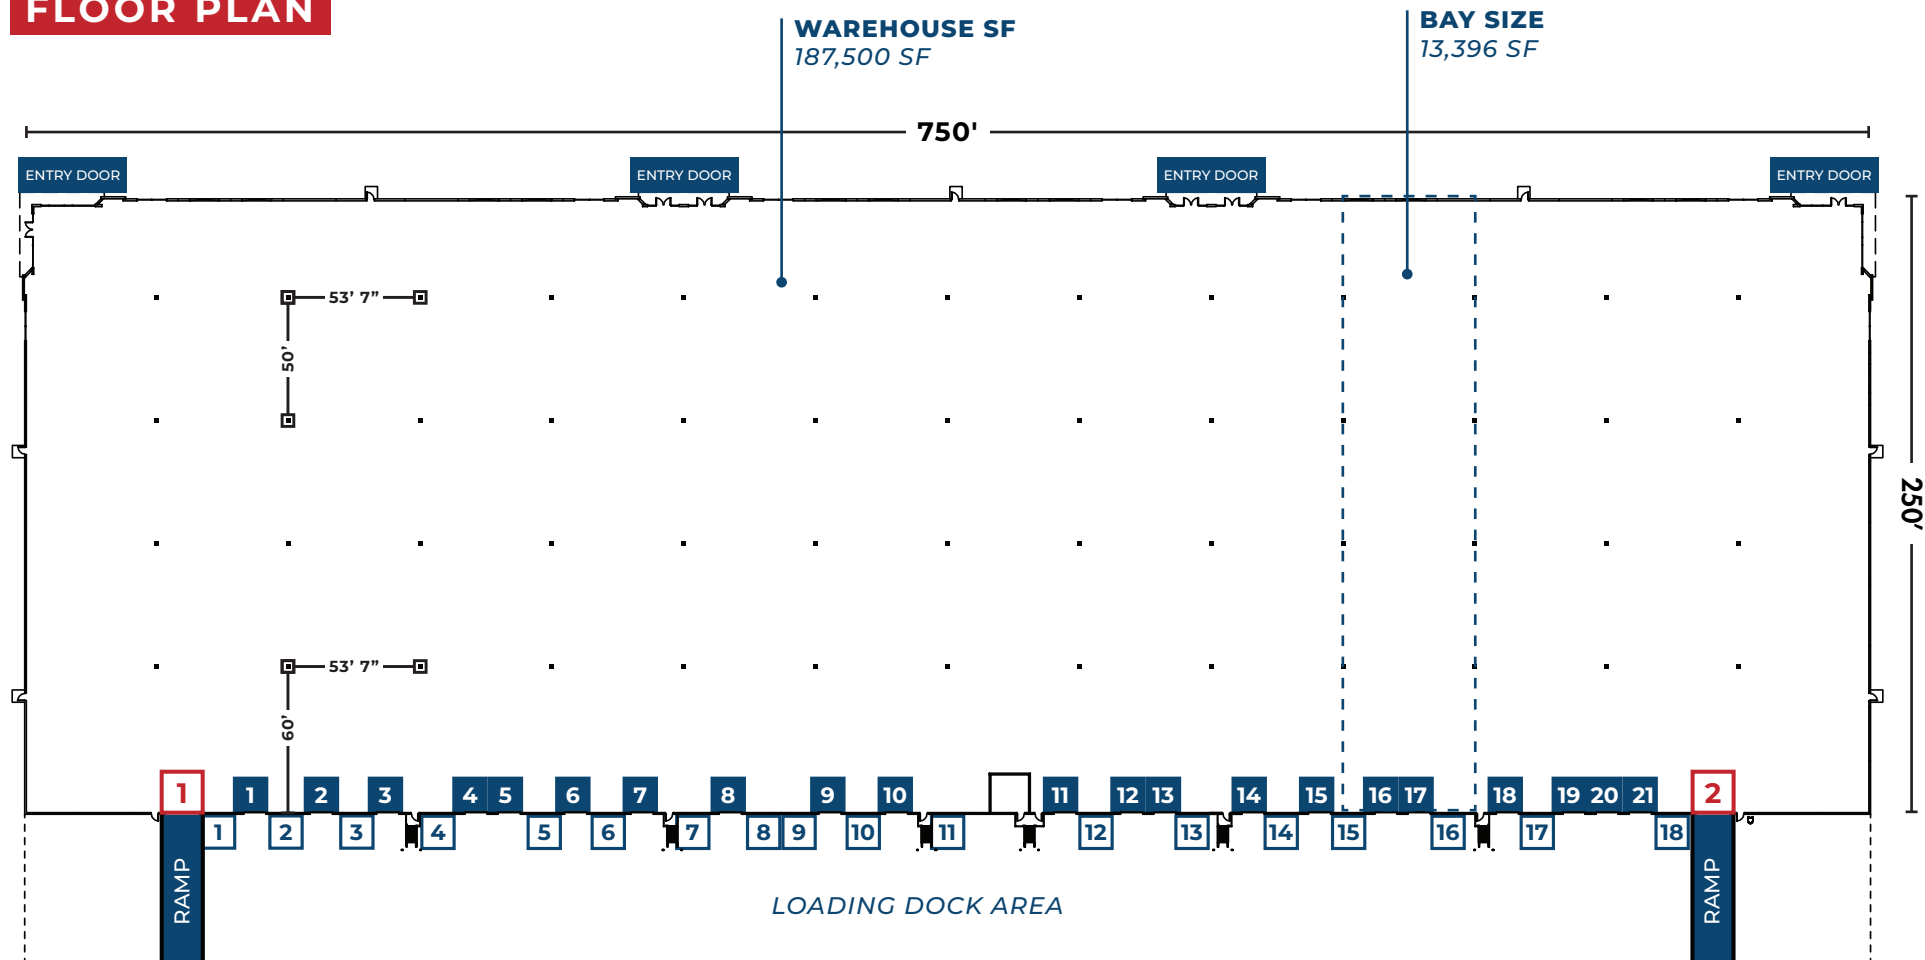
FLOOR PLAN

WAREHOUSE SF
187,500 SF

BAY SIZE
13,396 SF

750'

ENTRY DOOR
ENTRY DOOR
ENTRY DOOR
ENTRY DOOR

53' 7"
50'
53' 7"
60'

250'

1 1 2 3 4 5 6 7 8 9 10 11 12 13 14 15 16 17 18 19 20 21 2

1 2 3 4 5 6 7 8 9 10 11 12 13 14 15 16 17 18

RAMP
LOADING DOCK AREA
RAMP